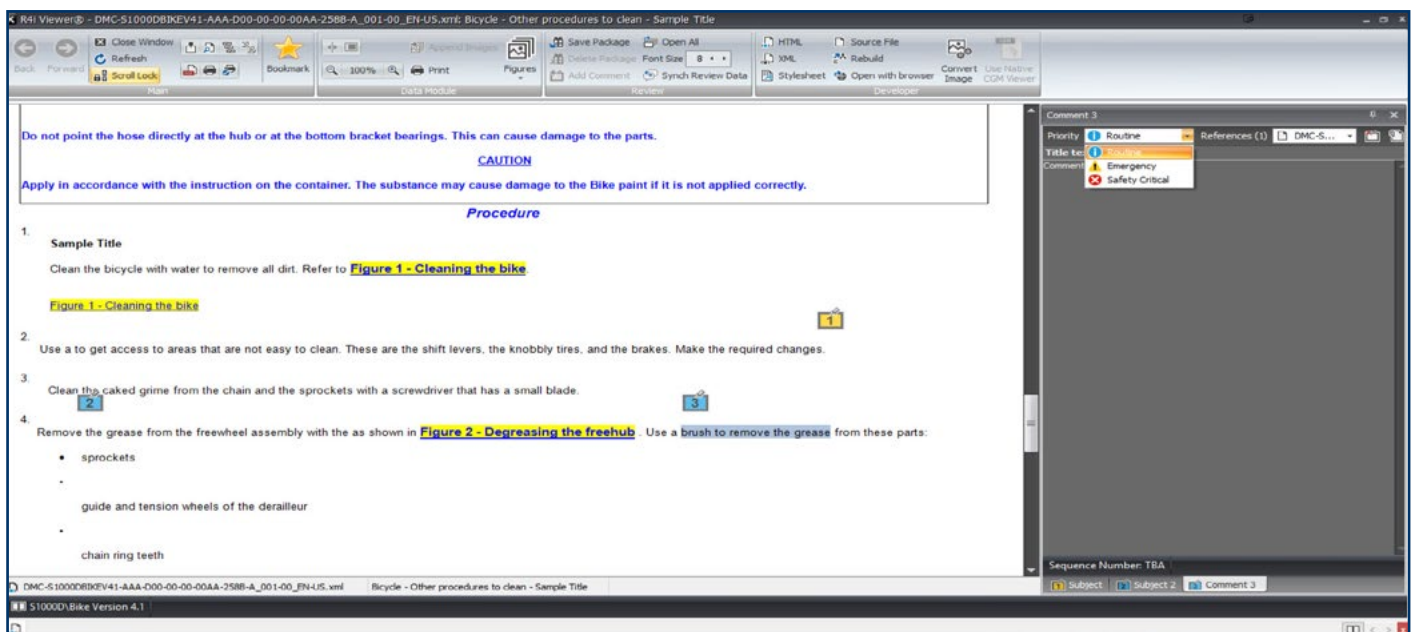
R4i Viewer® - DMC-S1000DBIKEV41-AAA-D00-00-00-00AA-258B-A_001-00_EN-US.xml: Bicycle - Other procedures to clean - Sample Title

Back Forward Close Window Refresh Scroll Lock Bookmark 100% Print Append Images Figures Save Package Open All Delete Package Font Size 8 Add Comment Synch Review Data HTML XML Stylesheet Source File Rebuild Open with browser Convert Image Use Native CGM Viewer

Main Data Module Review Developer

Do not point the hose directly at the hub or at the bottom bracket bearings. This can cause damage to the parts.

CAUTION

Apply in accordance with the instruction on the container. The substance may cause damage to the Bike paint if it is not applied correctly.

Procedure

1.
Sample Title

Clean the bicycle with water to remove all dirt. Refer to Figure 1 - Cleaning the bike

Figure 1 - Cleaning the bike

1

2.
Use a to get access to areas that are not easy to clean. These are the shift levers, the knobbly tires, and the brakes. Make the required changes.

3.
Clean the caked grime from the chain and the sprockets with a screwdriver that has a small blade.

2

3

4.
Remove the grease from the freewheel assembly with the as shown in Figure 2 - Degreasing the freehub . Use a brush to remove the grease from these parts:

• sprockets

•

guide and tension wheels of the derailleur

•

chain ring teeth

Comment 3

Priority Routine References (1) DMC-S...

Title te

Comment

Routine

Emergency

Safety Critical

Sequence Number: TBA

Subject Subject 2 Comment 3

DMC-S1000DBIKEV41-AAA-D00-00-00-00AA-258B-A_001-00_EN-US.xml Bicycle - Other procedures to clean - Sample Title

S1000D\Bike Version 4.1